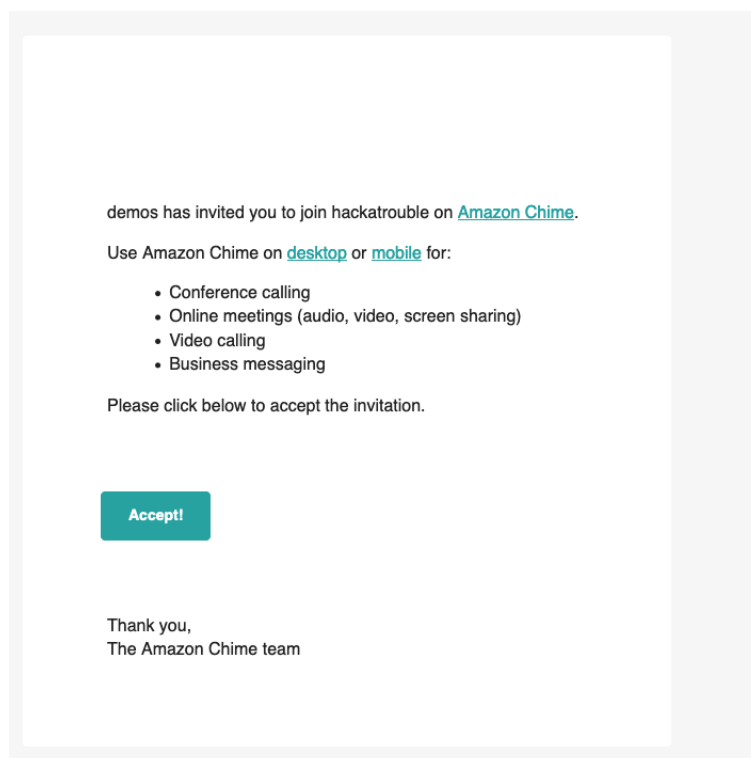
demos has invited you to join hackatrouble on Amazon Chime.

Use Amazon Chime on desktop or mobile for:

- Conference calling
- Online meetings (audio, video, screen sharing)
- Video calling
- Business messaging

Please click below to accept the invitation.

Accept!

Thank you,
The Amazon Chime team